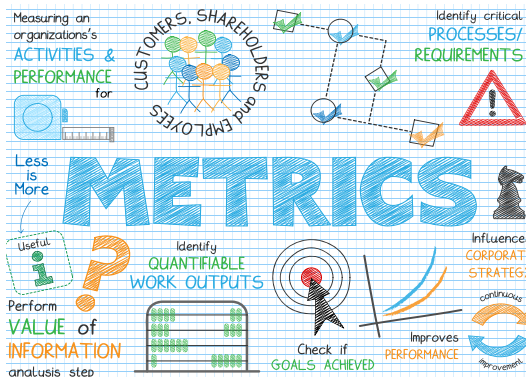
Measuring an organizations's ACTIVITIES & PERFORMANCE for

CUSTOMERS, SHAREHOLDERS and EMPLOYEES

Identify critical PROCESSES/ REQUIREMENTS

Less is More

METRICS

Useful

Identify QUANTIFIABLE WORK OUTPUTS

Influence CORPORATE STRATEGY

continuous improvement

Perform VALUE of INFORMATION analysis step

Check if GOALS ACHIEVED

Improves PERFORMANCE